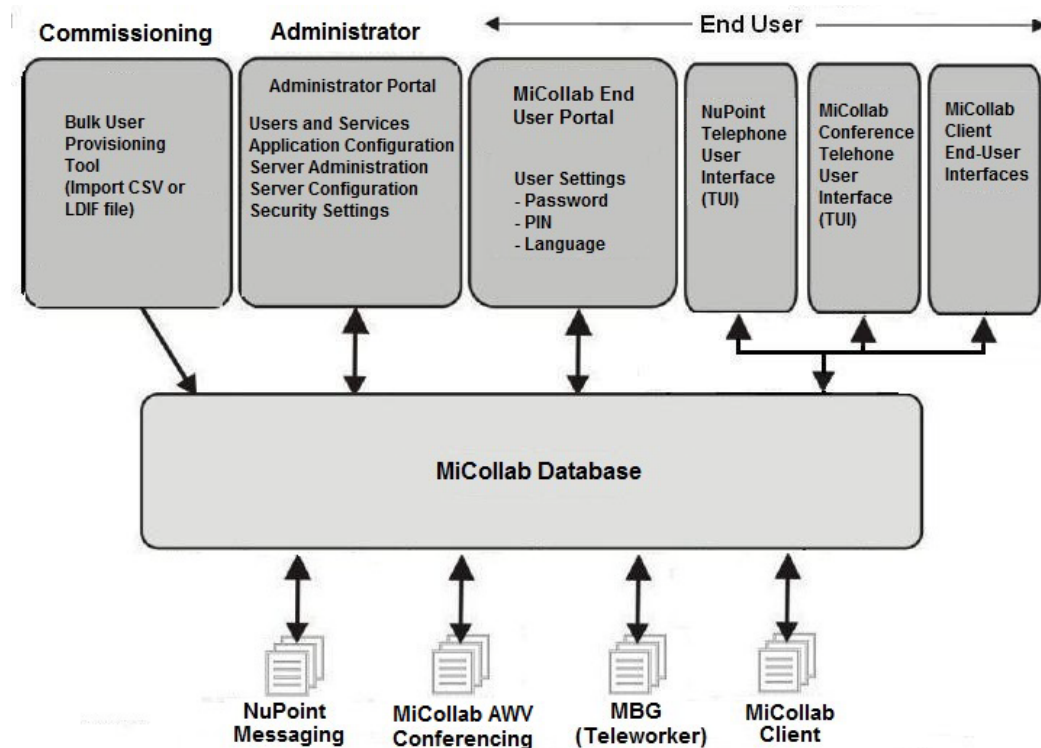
Commissioning

Administrator

End User

Bulk User Provisioning Tool (Import CSV or LDIF file)

Administrator Portal

Users and Services
Application Configuration
Server Administration
Server Configuration
Security Settings

MiCollab End User Portal

User Settings
- Password
- PIN
- Language

NuPoint Telephone User Interface (TUI)

MiCollab Conference Telehone User Interface (TUI)

MiCollab Client End-User Interfaces

MiCollab Database

NuPoint Messaging

MiCollab AWV Conferencing

MBG (Teleworker)

MiCollab Client